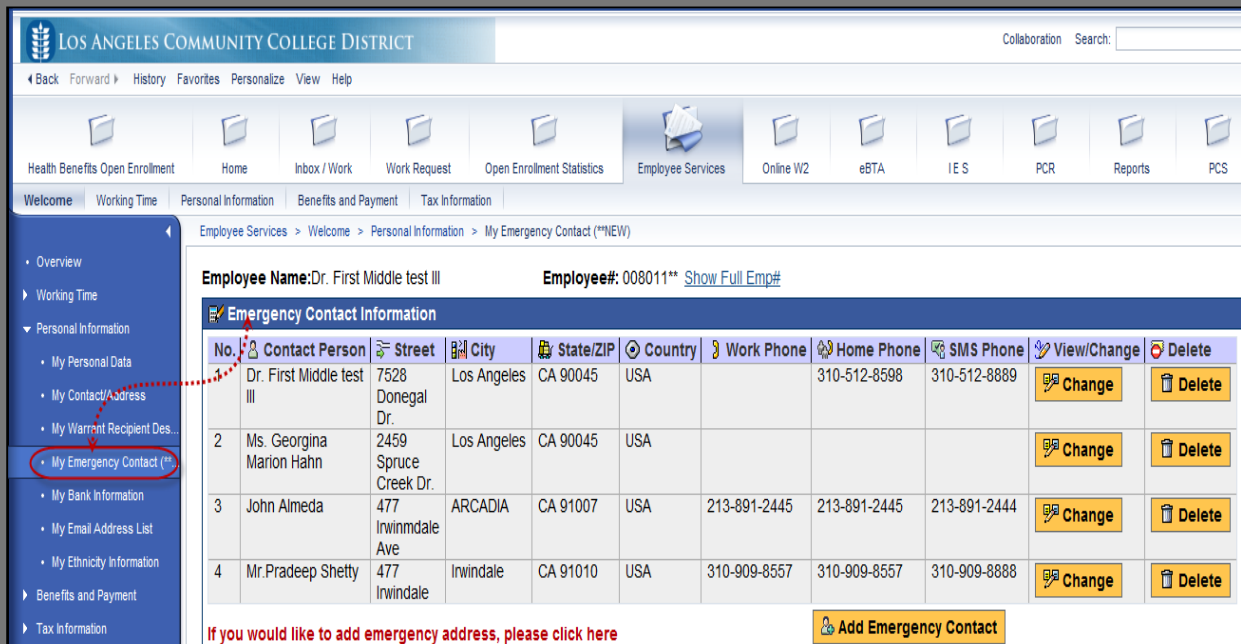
LOS ANGELES COMMUNITY COLLEGE DISTRICT

Collaboration Search:

Back Forward History Favorites Personalize View Help

Health Benefits Open Enrollment | Home | Inbox / Work | Work Request | Open Enrollment Statistics | Employee Services | Online W2 | eBTA | I E S | PCR | Reports | PCS

Welcome | Working Time | Personal Information | Benefits and Payment | Tax Information

Employee Services > Welcome > Personal Information > My Emergency Contact (**NEW)

- Overview
- Working Time
- Personal Information
  - My Personal Data
  - My Contact/Address
  - My Warrant Recipient Des...
  - My Emergency Contact (**...
  - My Bank Information
  - My Email Address List
  - My Ethnicity Information
- Benefits and Payment
- Tax Information

Employee Name:Dr. First Middle test III Employee#: 008011** Show Full Emp#

Emergency Contact Information

| No. | Contact Person | Street | City | State/ZIP | Country | Work Phone | Home Phone | SMS Phone | View/Change | Delete |
|---|---|---|---|---|---|---|---|---|---|---|
| 1 | Dr. First Middle test III | 7528 Donegal Dr. | Los Angeles | CA 90045 | USA | | 310-512-8598 | 310-512-8889 | Change | Delete |
| 2 | Ms. Georgina Marion Hahn | 2459 Spruce Creek Dr. | Los Angeles | CA 90045 | USA | | | | Change | Delete |
| 3 | John Almeda | 477 Irwinmdale Ave | ARCADIA | CA 91007 | USA | 213-891-2445 | 213-891-2445 | 213-891-2444 | Change | Delete |
| 4 | Mr.Pradeep Shetty | 477 Irwindale | Irwindale | CA 91010 | USA | 310-909-8557 | 310-909-8557 | 310-909-8888 | Change | Delete |

If you would like to add emergency address, please click here

Add Emergency Contact